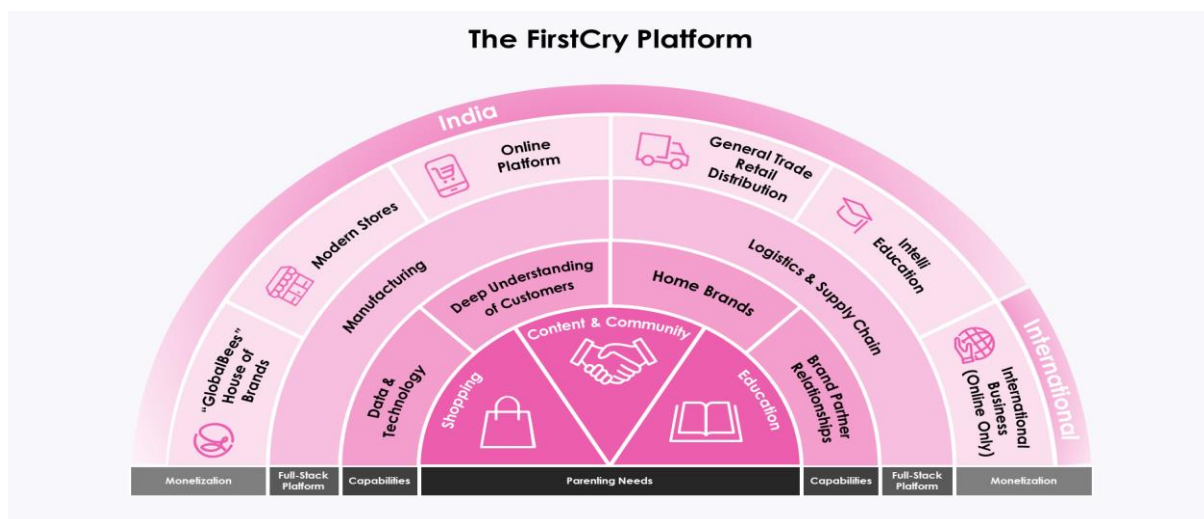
The FirstCry Platform

India

"GlobalBees" House of Brands

Modern Stores

Online Platform

General Trade Retail Distribution

Intelli Education

International

International Business (Online Only)

Manufacturing

Logistics & Supply Chain

Data & Technology

Deep Understanding of Customers

Home Brands

Brand Partner Relationships

Shopping

Content & Community

Education

Monetization

Full-Stack Platform

Capabilities

Parenting Needs

Capabilities

Full-Stack Platform

Monetization